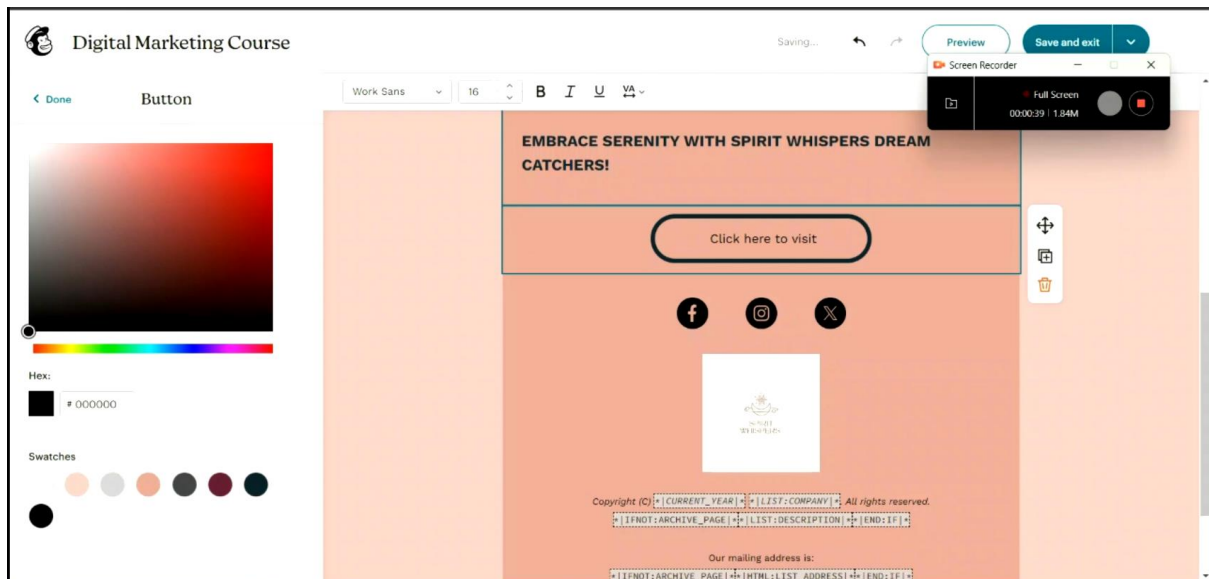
Digital Marketing Course

Saving...

Preview

Save and exit

Screen Recorder

Full Screen

00:00:39 | 1.84M

< Done

Button

Work Sans

16

B I U VA

Hex:

# 000000

Swatches

EMBRACE SERENITY WITH SPIRIT WHISPERS DREAM CATCHERS!

Click here to visit

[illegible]

Copyright (C) *|CURRENT_YEAR|* *|LIST:COMPANY|*. All rights reserved.
*|IFNOT:ARCHIVE_PAGE|* *|LIST:DESCRIPTION|* *|END:IF|*

Our mailing address is:
*|IFNOT:ARCHIVE_PAGE|* *|HTML:LIST_ADDRESS|* *|END:IF|*